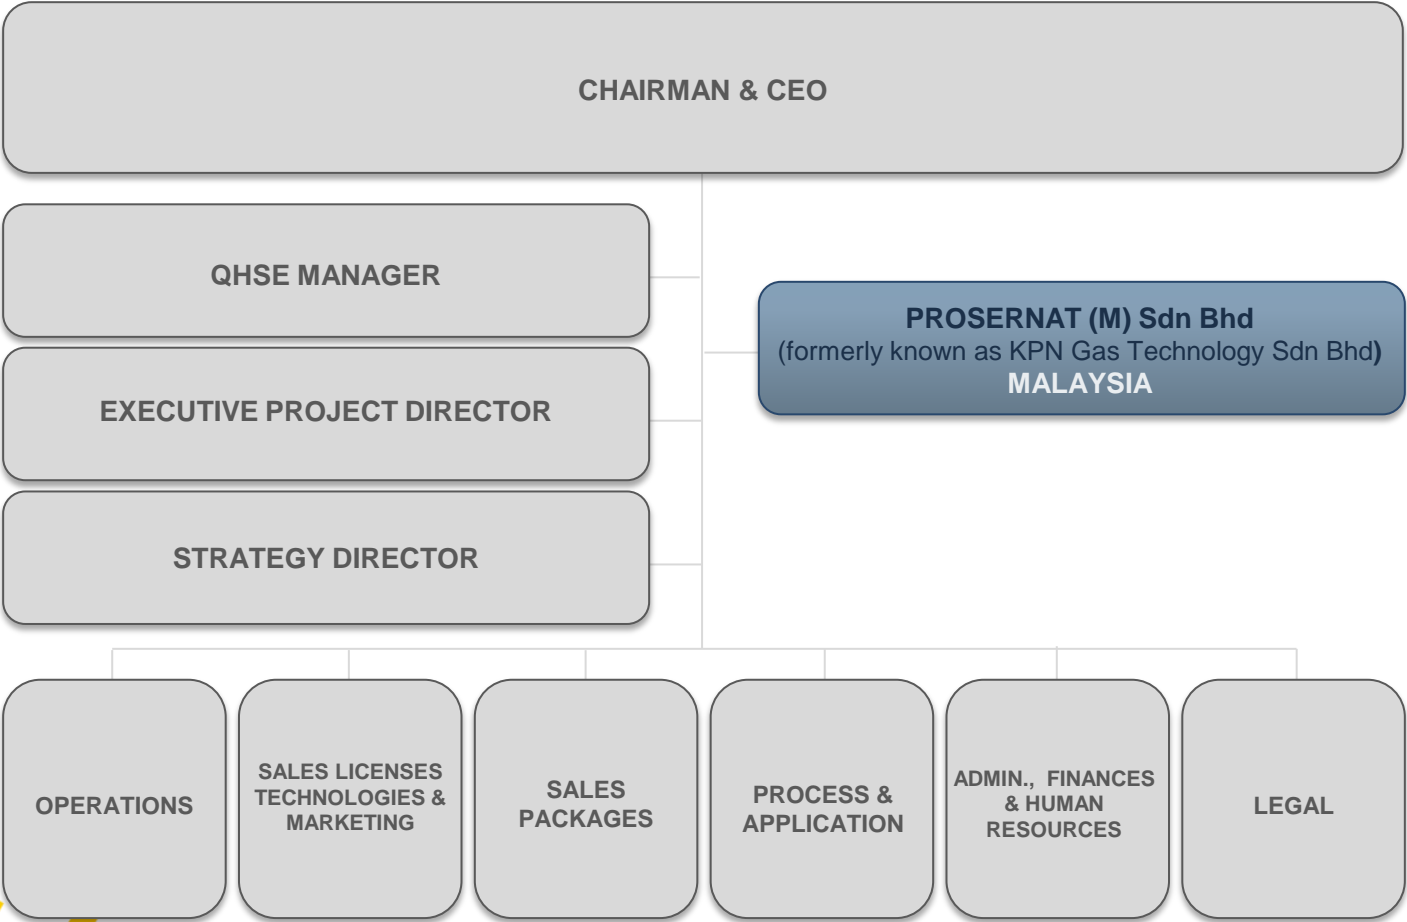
CHAIRMAN & CEO

QHSE MANAGER

EXECUTIVE PROJECT DIRECTOR

STRATEGY DIRECTOR

PROSERNAT (M) Sdn Bhd
(formerly known as KPN Gas Technology Sdn Bhd)
MALAYSIA

OPERATIONS

SALES LICENSES TECHNOLOGIES & MARKETING

SALES PACKAGES

PROCESS & APPLICATION

ADMIN., FINANCES & HUMAN RESOURCES

LEGAL